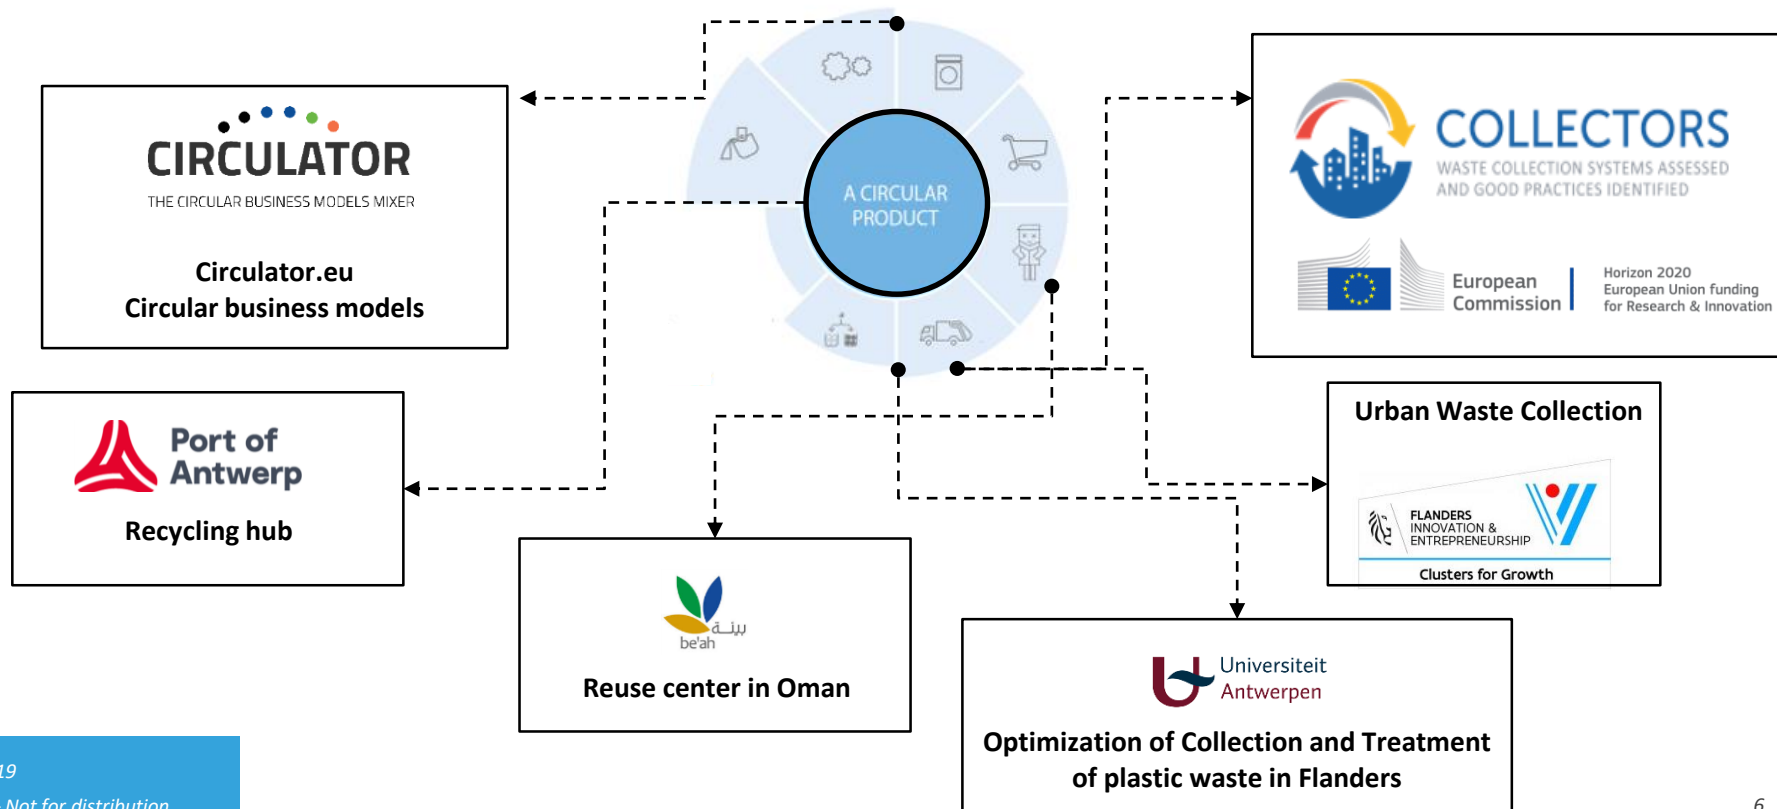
CIRCULATOR
THE CIRCULAR BUSINESS MODELS MIXER

Circulator.eu
Circular business models

A CIRCULAR PRODUCT

COLLECTORS
WASTE COLLECTION SYSTEMS ASSESSED AND GOOD PRACTICES IDENTIFIED

European Commission

Horizon 2020
European Union funding for Research & Innovation

Port of Antwerp

Recycling hub

Urban Waste Collection

FLANDERS INNOVATION & ENTREPRENEURSHIP

Clusters for Growth

بيئة
be'ah

Reuse center in Oman

Universiteit Antwerpen

Optimization of Collection and Treatment of plastic waste in Flanders

19
Not for distribution

6